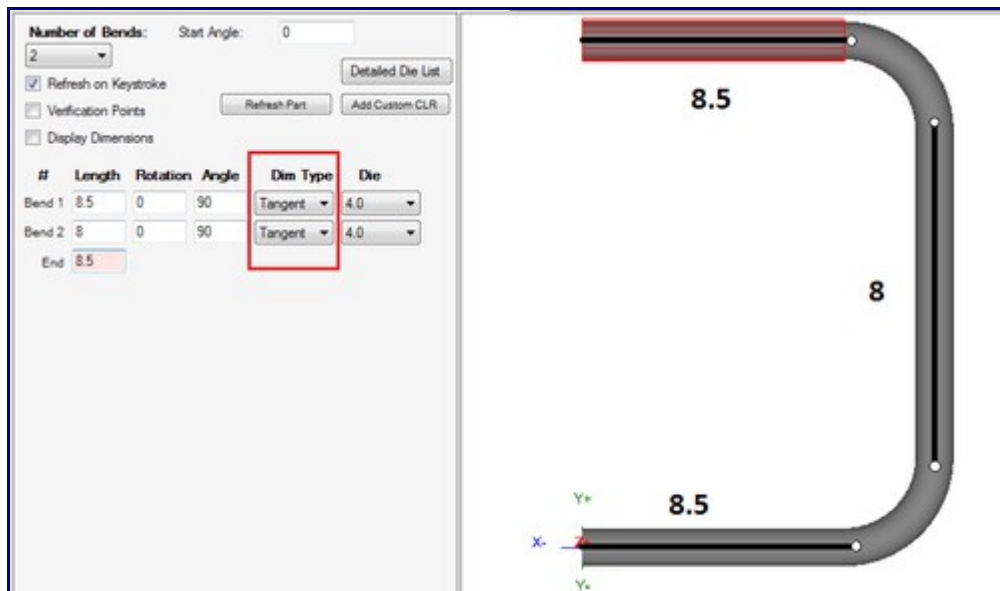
Number of Bends: Start Angle: 0

2

Refresh on Keystroke

Verification Points

Display Dimensions

Detailed Die List

Refresh Part

Add Custom CLR

| # | Length | Rotation | Angle | Dim Type | Die |
|---|---|---|---|---|---|
| Bend 1 | 8.5 | 0 | 90 | Tangent | 4.0 |
| Bend 2 | 8 | 0 | 90 | Tangent | 4.0 |
| End | 8.5 | | | | |

8.5

8

8.5

Y+

X-

Z

Y+